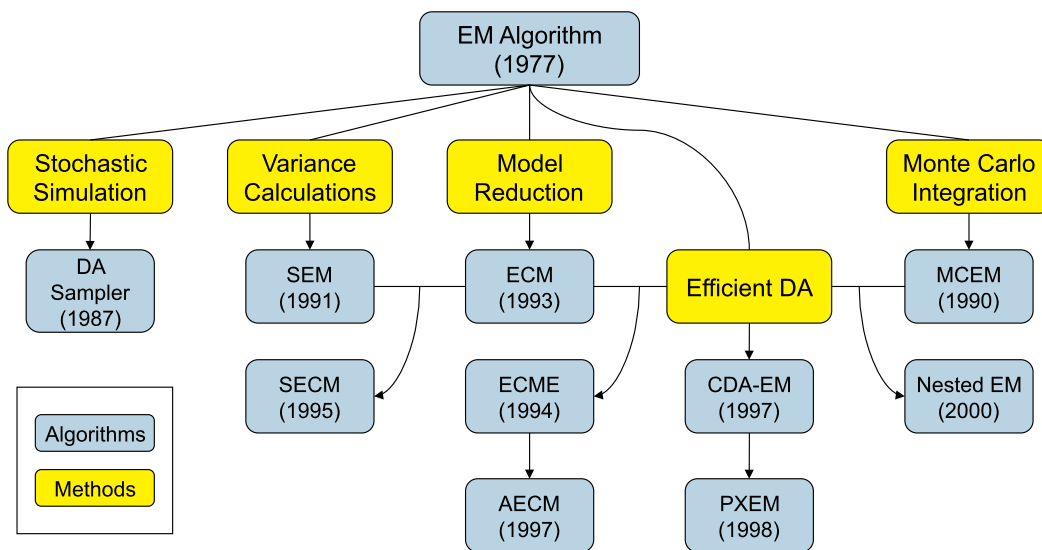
EM Algorithm
(1977)

Stochastic Simulation

Variance Calculations

Model Reduction

Monte Carlo Integration

DA Sampler (1987)

SEM (1991)

ECM (1993)

Efficient DA

MCEM (1990)

SECM (1995)

ECME (1994)

CDA-EM (1997)

Nested EM (2000)

AECM (1997)

PXEM (1998)

Algorithms

Methods